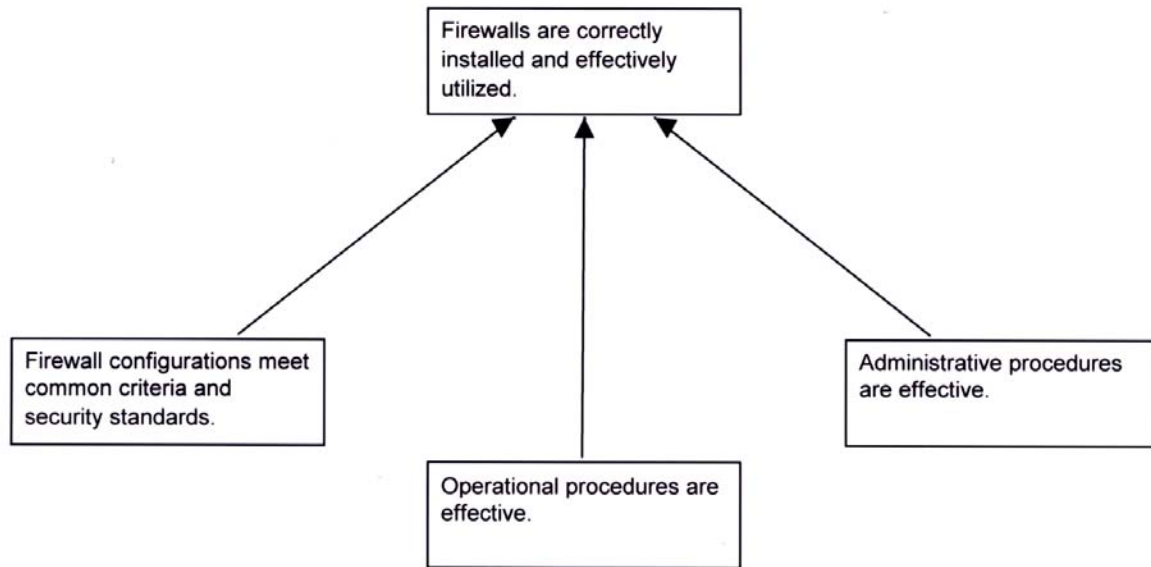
Firewalls are correctly installed and effectively utilized.

Firewall configurations meet common criteria and security standards.

Operational procedures are effective.

Administrative procedures are effective.